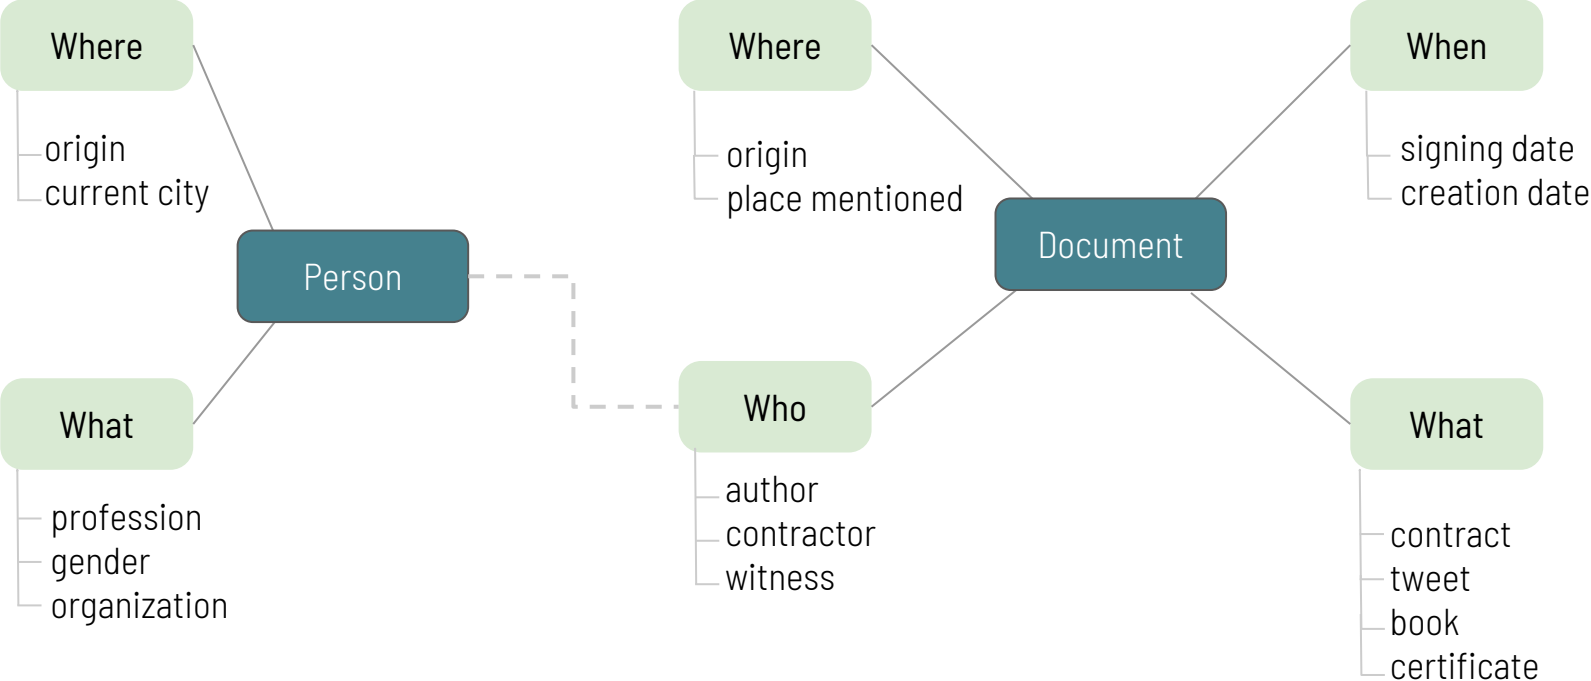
Where

origin
current city

Person

What

profession
gender
organization

Where

origin
place mentioned

Document

When

signing date
creation date

Who

author
contractor
witness

What

contract
tweet
book
certificate